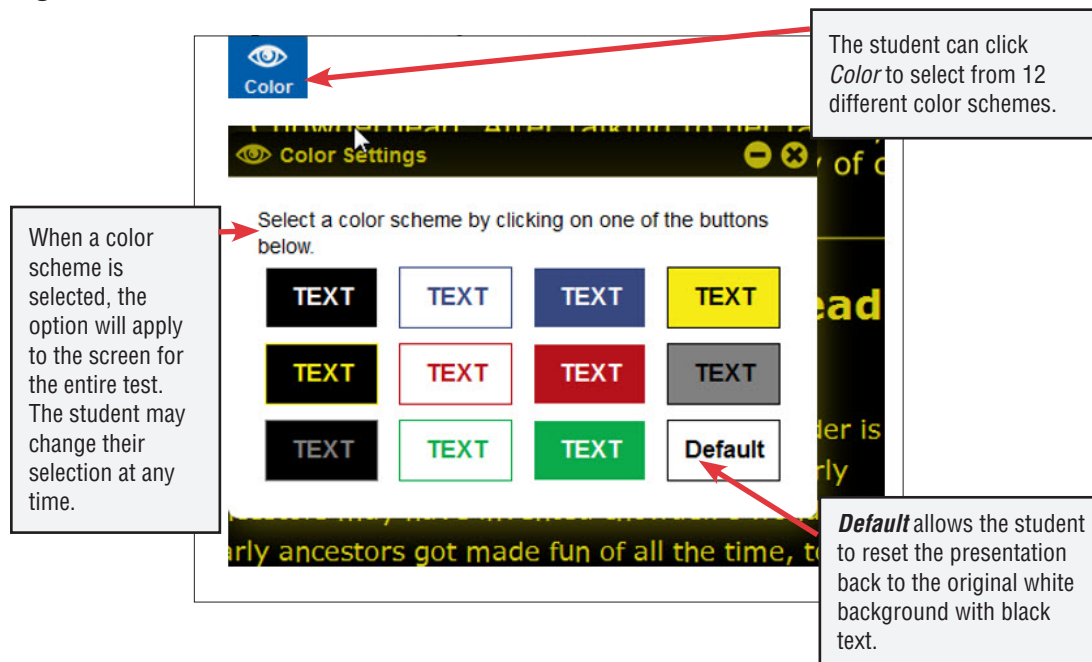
Color

The student can click *Color* to select from 12 different color schemes.

Color Settings

of c

Select a color scheme by clicking on one of the buttons below.

| TEXT | TEXT | TEXT | TEXT |
|---|---|---|---|
| TEXT | TEXT | TEXT | TEXT |
| TEXT | TEXT | TEXT | Default |

ead

der is

rly

arly ancestors got made fun of all the time, to

When a color scheme is selected, the option will apply to the screen for the entire test. The student may change their selection at any time.

***Default*** allows the student to reset the presentation back to the original white background with black text.